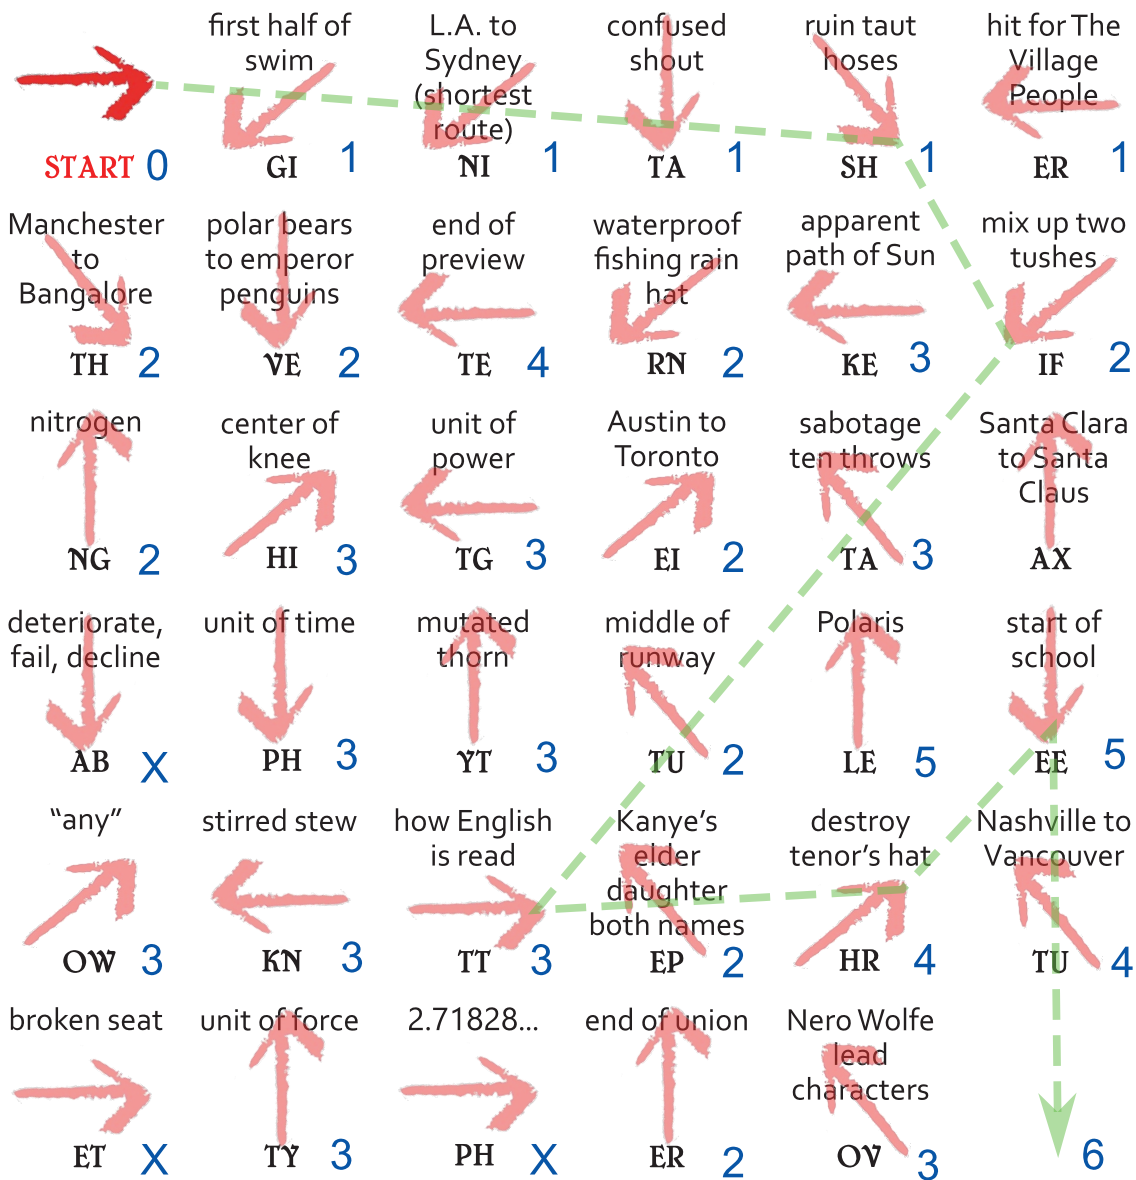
| | | | | | |
|---|---|---|---|---|---|
| START 0 | first half of swim GI 1 | L.A. to Sydney (shortest route) NI 1 | confused shout TA 1 | ruin taut hoses SH 1 | hit for The Village People ER 1 |
| Manchester to Bangalore TH 2 | polar bears to emperor penguins VE 2 | end of preview TE 4 | waterproof fishing rain hat RN 2 | apparent path of Sun KE 3 | mix up two tushes IF 2 |
| nitrogen NG 2 | center of knee HI 3 | unit of power TG 3 | Austin to Toronto EI 2 | sabotage ten throws TA 3 | Santa Clara to Santa Claus AX |
| deteriorate, fail, decline AB X | unit of time PH 3 | mutated thorn YT 3 | middle of runway TU 2 | Polaris LE 5 | start of school EE 5 |
| “any” OW 3 | stirred stew KN 3 | how English is read TT 3 | Kanye’s elder daughter both names EP 2 | destroy tenor’s hat HR 4 | Nashville to Vancouver TU 4 |
| broken seat ET X | unit of force TY 3 | 2.71828... PH X | end of union ER 2 | Nero Wolfe lead characters OV 3 | 6 |